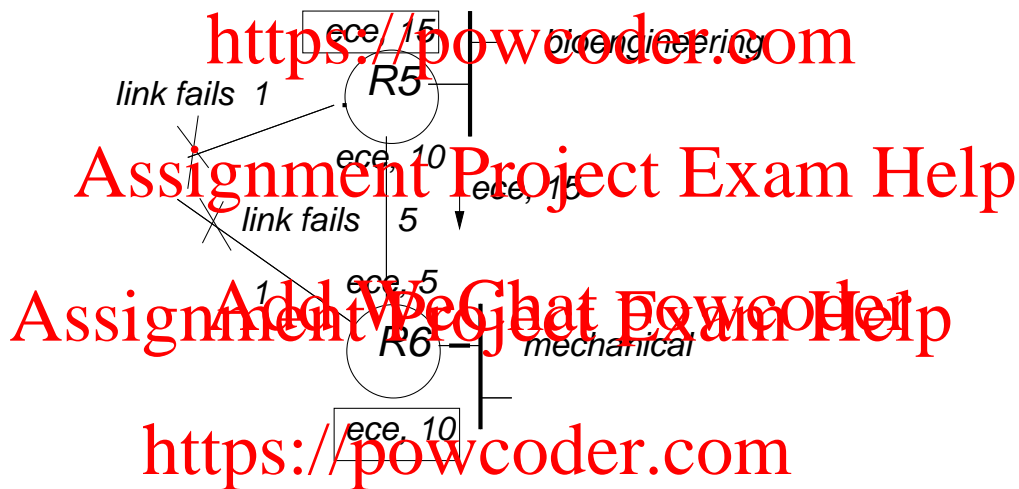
ece, 15
https://powcoder.com
bioengineering
link fails 1
R5
ece, 10
Assignment Project Exam Help
ece, 15
link fails 5
ece, 5
1
Add WeChat powcoder
Assignment Project Exam Help
R6
mechanical
ece, 10
https://powcoder.com